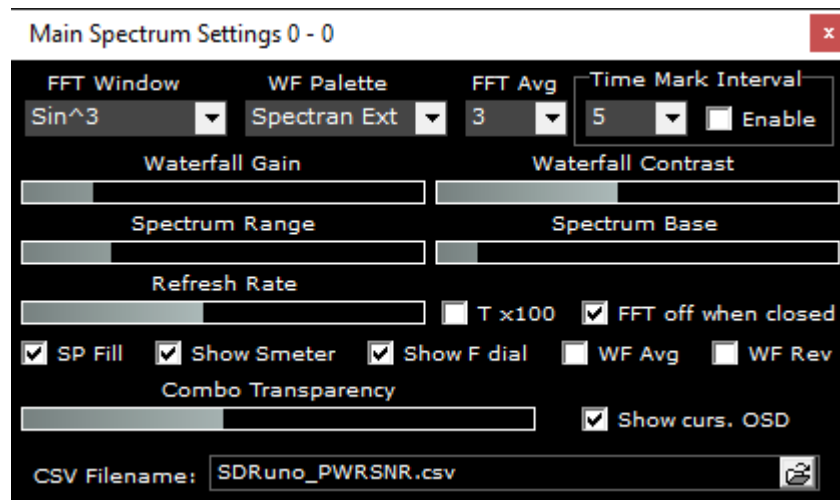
Main Spectrum Settings 0 - 0

x

FFT Window
Sin^3

WF Palette
Spectran Ext

FFT Avg
3

Time Mark Interval
5
Enable

Waterfall Gain

Waterfall Contrast

Spectrum Range

Spectrum Base

Refresh Rate

T x100

FFT off when closed

SP Fill

Show Smeter

Show F dial

WF Avg

WF Rev

Combo Transparency

Show curs. OSD

CSV Filename:
SDRuno_PWRSNR.csv